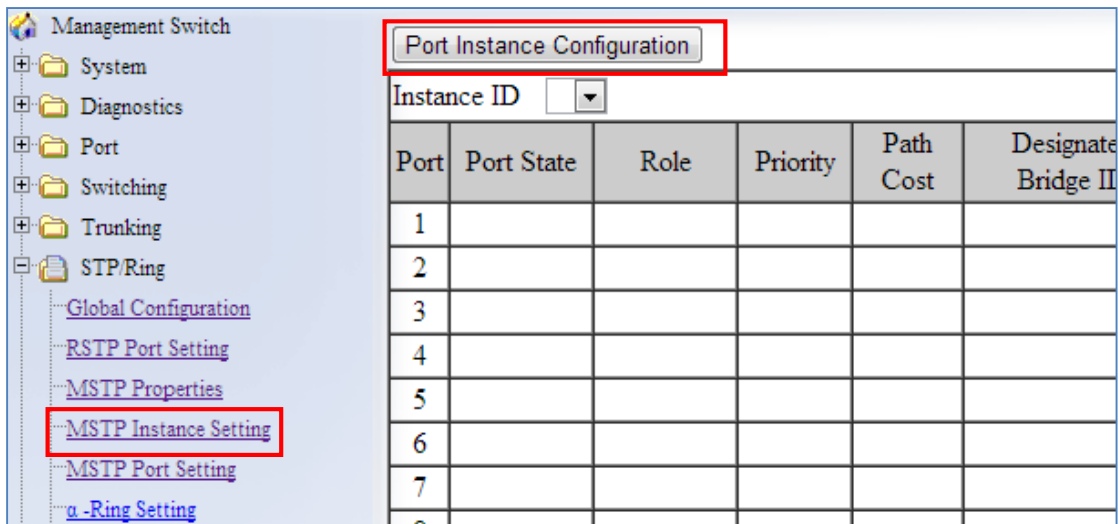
Management Switch
System
Diagnostics
Port
Switching
Trunking
STP/Ring
Global Configuration
RSTP Port Setting
MSTP Properties
MSTP Instance Setting
MSTP Port Setting
α -Ring Setting

Port Instance Configuration

Instance ID

| Port | Port State | Role | Priority | Path Cost | Designate Bridge II |
|---|---|---|---|---|---|
| 1 | | | | | |
| 2 | | | | | |
| 3 | | | | | |
| 4 | | | | | |
| 5 | | | | | |
| 6 | | | | | |
| 7 | | | | | |